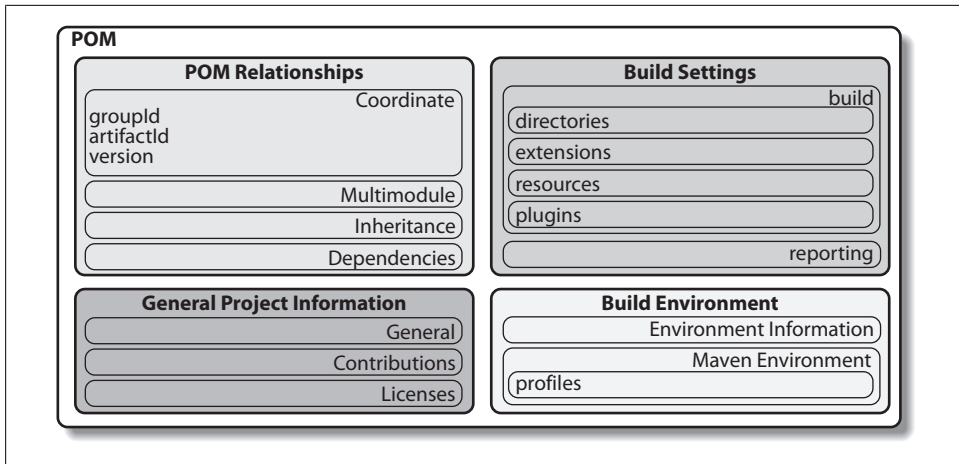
POM

POM Relationships

Coordinate
groupId
artifactId
version

Multimodule

Inheritance

Dependencies

Build Settings

build

directories

extensions

resources

plugins

reporting

General Project Information

General

Contributions

Licenses

Build Environment

Environment Information

Maven Environment

profiles